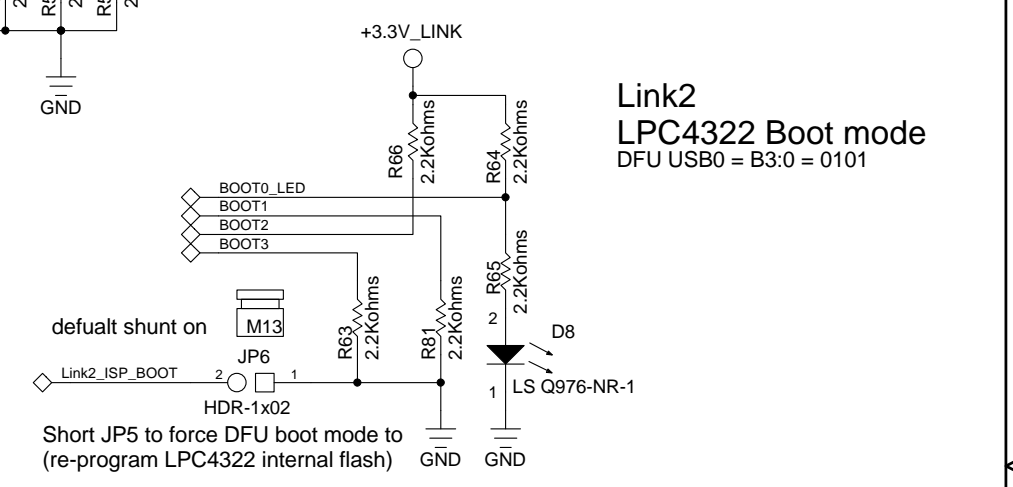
2
R5
R5
2

GND

+3.3V_LINK

Link2
LPC4322 Boot mode
DFU USB0 = B3:0 = 0101

R66
2.2Kohms
R64
2.2Kohms

BOOT0_LED
BOOT1
BOOT2
BOOT3

R65
2.2Kohms

R63
2.2Kohms
R81
2.2Kohms

M13
defualt shunt on

2
D8

JP6
Link2_ISP_BOOT
2
1
HDR-1x02

1
LS Q976-NR-1

Short JP5 to force DFU boot mode to
(re-program LPC4322 internal flash)
GND
GND